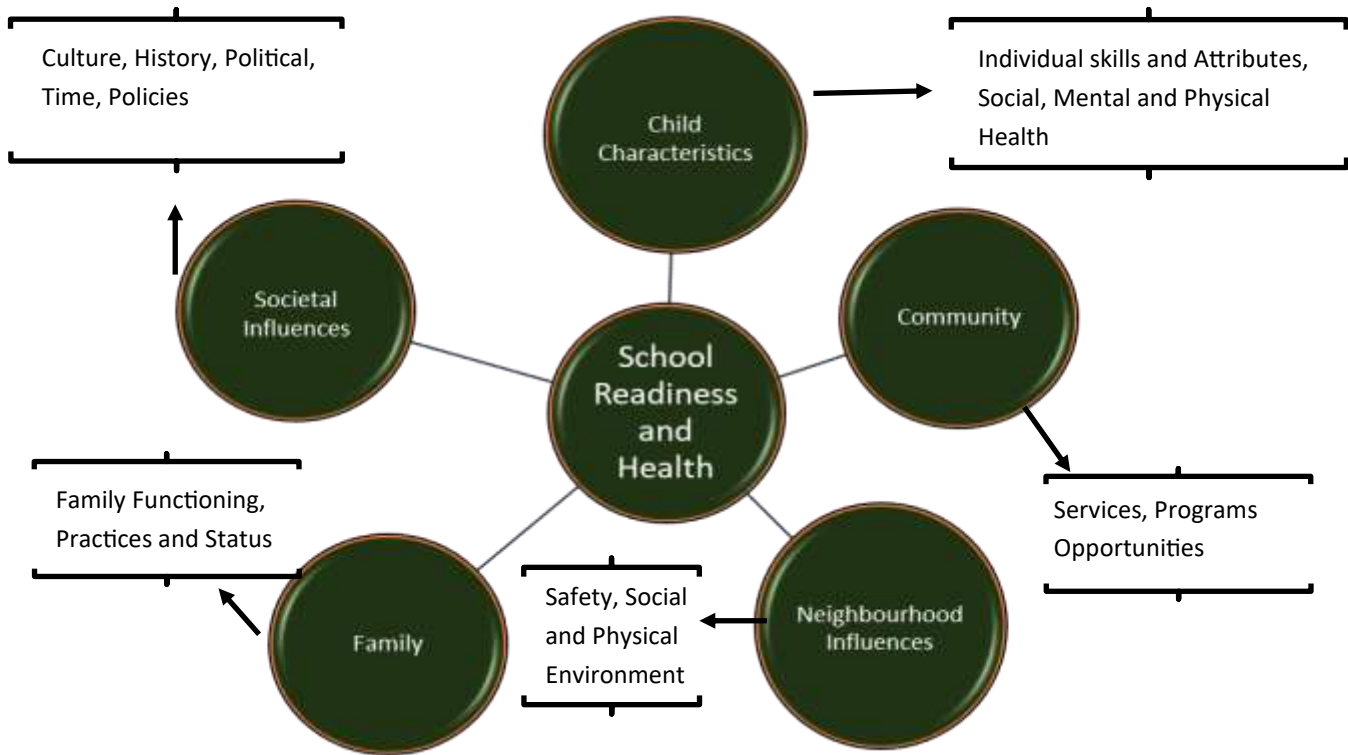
Culture, History, Political, Time, Policies

Child Characteristics

Individual skills and Attributes, Social, Mental and Physical Health

Societal Influences

School Readiness and Health

Community

Family Functioning, Practices and Status

Services, Programs Opportunities

Family

Safety, Social and Physical Environment

Neighbourhood Influences